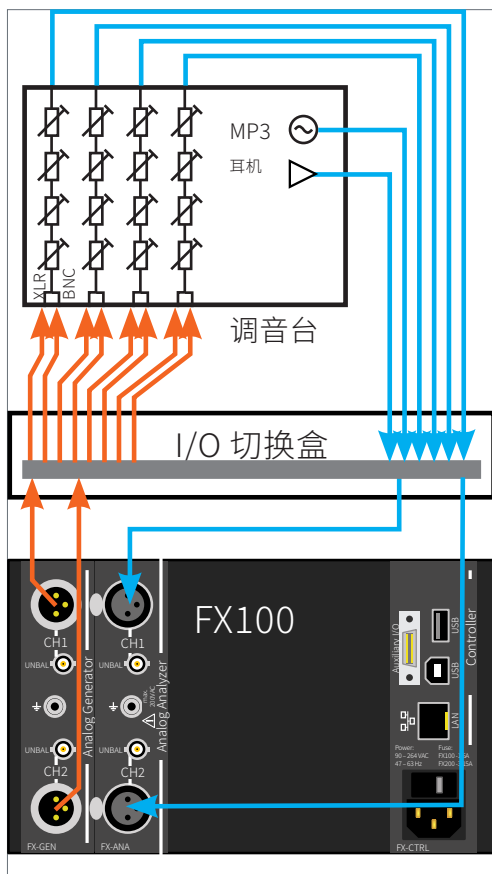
MP3
耳机
XLR
BNC
调音台
I/O 切换盒
FX100
CH1
UNBAL
UNBAL
CH2
Analog Generator
CH1
UNBAL
UNBAL
CH2
Analog Analyzer
Auxiliary I/O
USB
USB
LAN
Controller
Power:
90 – 264 VAC
47 – 63 Hz
Fuse:
FX100 – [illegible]
FX200 – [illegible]
FX-GEN
FX-ANA
FX-CTRL